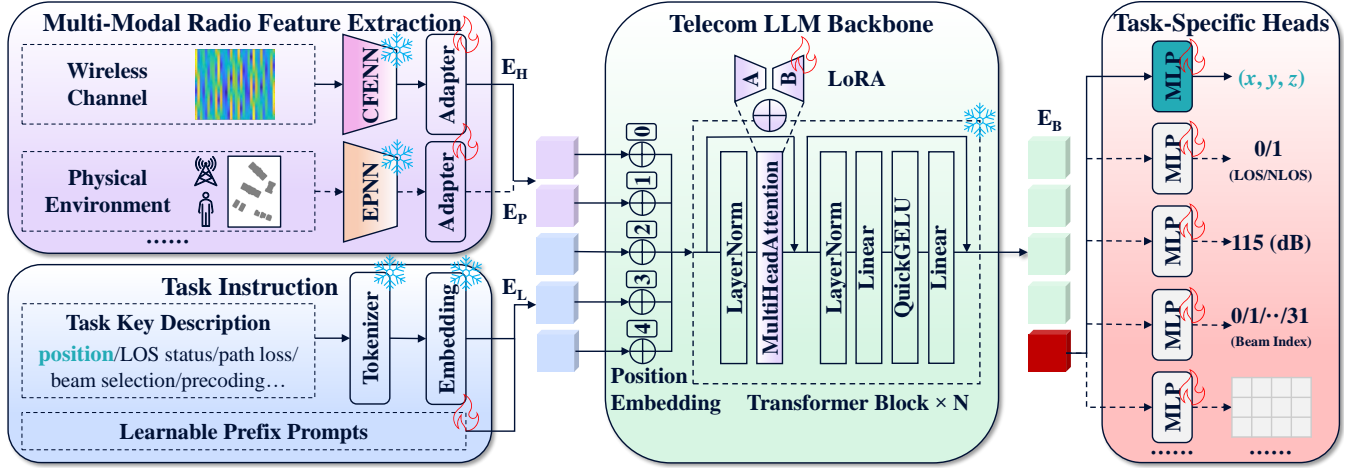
Multi-Modal Radio Feature Extraction

Wireless Channel

CFENN

Adapter

$E_H$

Physical Environment

EPNN

Adapter

$E_P$

......

Task Instruction

Task Key Description

position/LOS status/path loss/ beam selection/precoding…

Tokenizer

Embedding

$E_L$

Learnable Prefix Prompts

Telecom LLM Backbone

A

B

LoRA

0

1

2

3

4

Position Embedding

LayerNorm

MultiHeadAttention

LayerNorm

Linear

QuickGELU

Linear

Transformer Block × N

$E_B$

Task-Specific Heads

MLP

$(x, y, z)$

MLP

0/1

(LOS/NLOS)

MLP

115 (dB)

MLP

0/1/··/31

(Beam Index)

MLP

......

......